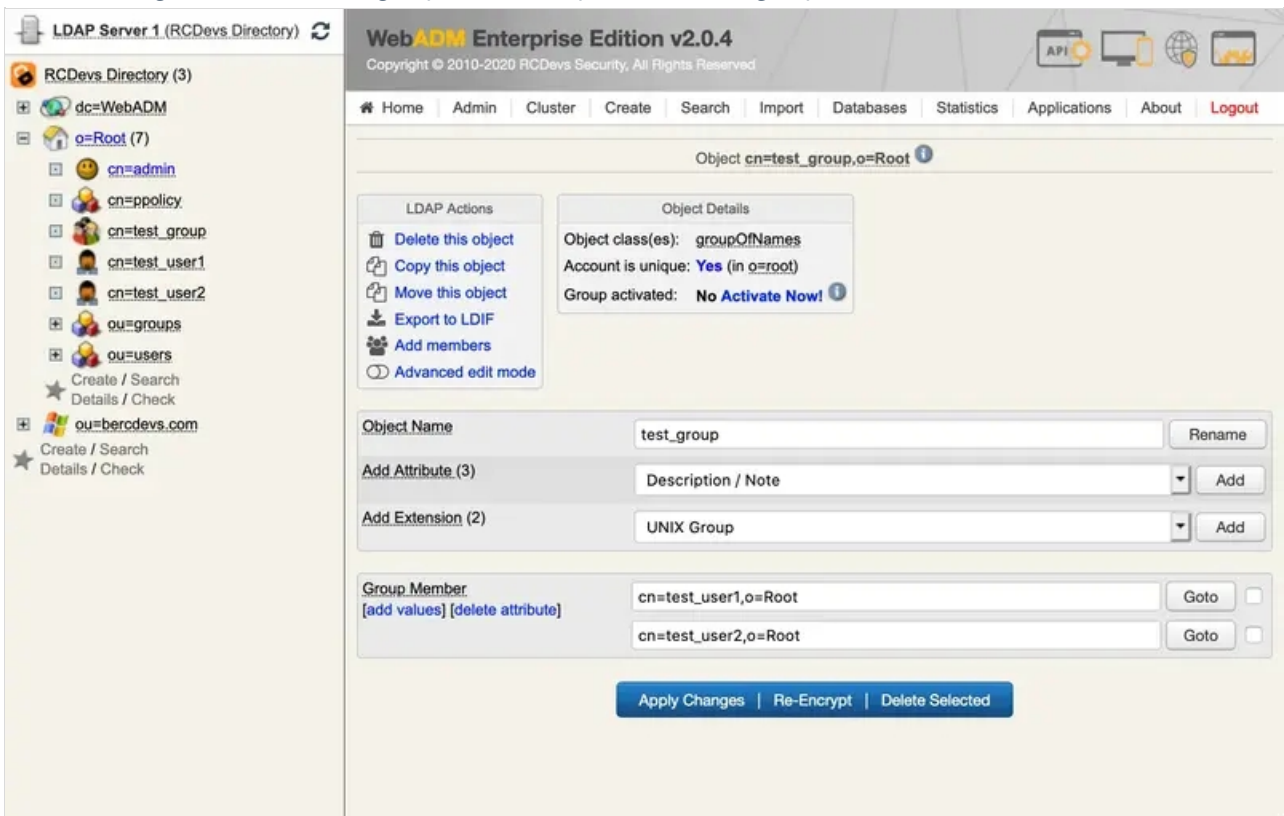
LDAP Server 1 (RCDevs Directory)

RCDevs Directory (3)
dc=WebADM
o=Root (7)
cn=admin
cn=ppolicy
cn=test_group
cn=test_user1
cn=test_user2
ou=groups
ou=users
Create / Search
Details / Check
ou=bercdevs.com
Create / Search
Details / Check

WebADM Enterprise Edition v2.0.4
Copyright © 2010-2020 RCDevs Security, All Rights Reserved

API

Home | Admin | Cluster | Create | Search | Import | Databases | Statistics | Applications | About | Logout

Object cn=test_group,o=Root

LDAP Actions
Delete this object
Copy this object
Move this object
Export to LDIF
Add members
Advanced edit mode

Object Details
Object class(es): groupOfNames
Account is unique: Yes (in o=root)
Group activated: No Activate Now!

| | | |
|---|---|---|
| Object Name | test_group | Rename |
| Add Attribute (3) | Description / Note | Add |
| Add Extension (2) | UNIX Group | Add |

Group Member
[add values] [delete attribute]
cn=test_user1,o=Root Goto
cn=test_user2,o=Root Goto

Apply Changes | Re-Encrypt | Delete Selected